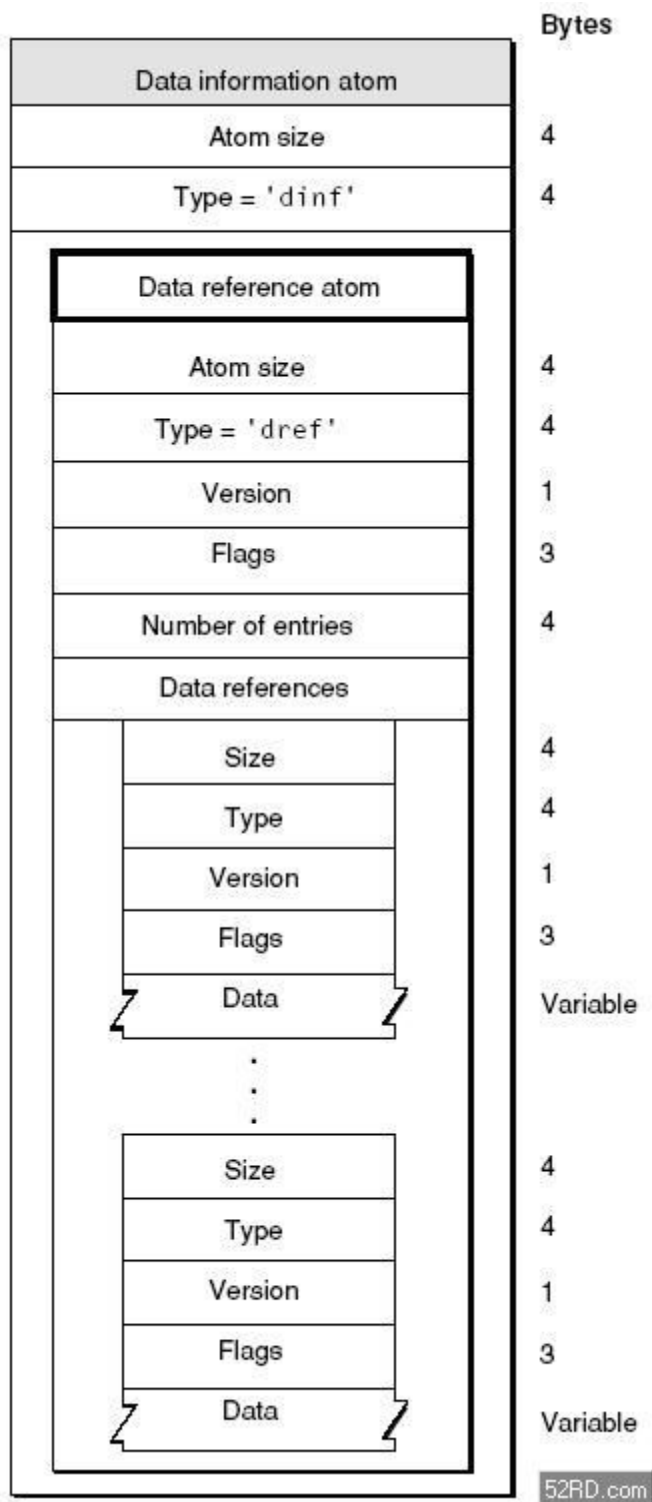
Bytes

Data information atom

| | |
|---|---|
| Atom size | 4 |
| Type = 'dinf' | 4 |

Data reference atom

| | |
|---|---|
| Atom size | 4 |
| Type = 'dref' | 4 |
| Version | 1 |
| Flags | 3 |
| Number of entries | 4 |
| Data references | |
| Size | 4 |
| Type | 4 |
| Version | 1 |
| Flags | 3 |
| Data | Variable |

.
.
.

| | |
|---|---|
| Size | 4 |
| Type | 4 |
| Version | 1 |
| Flags | 3 |
| Data | Variable |

52RD.com